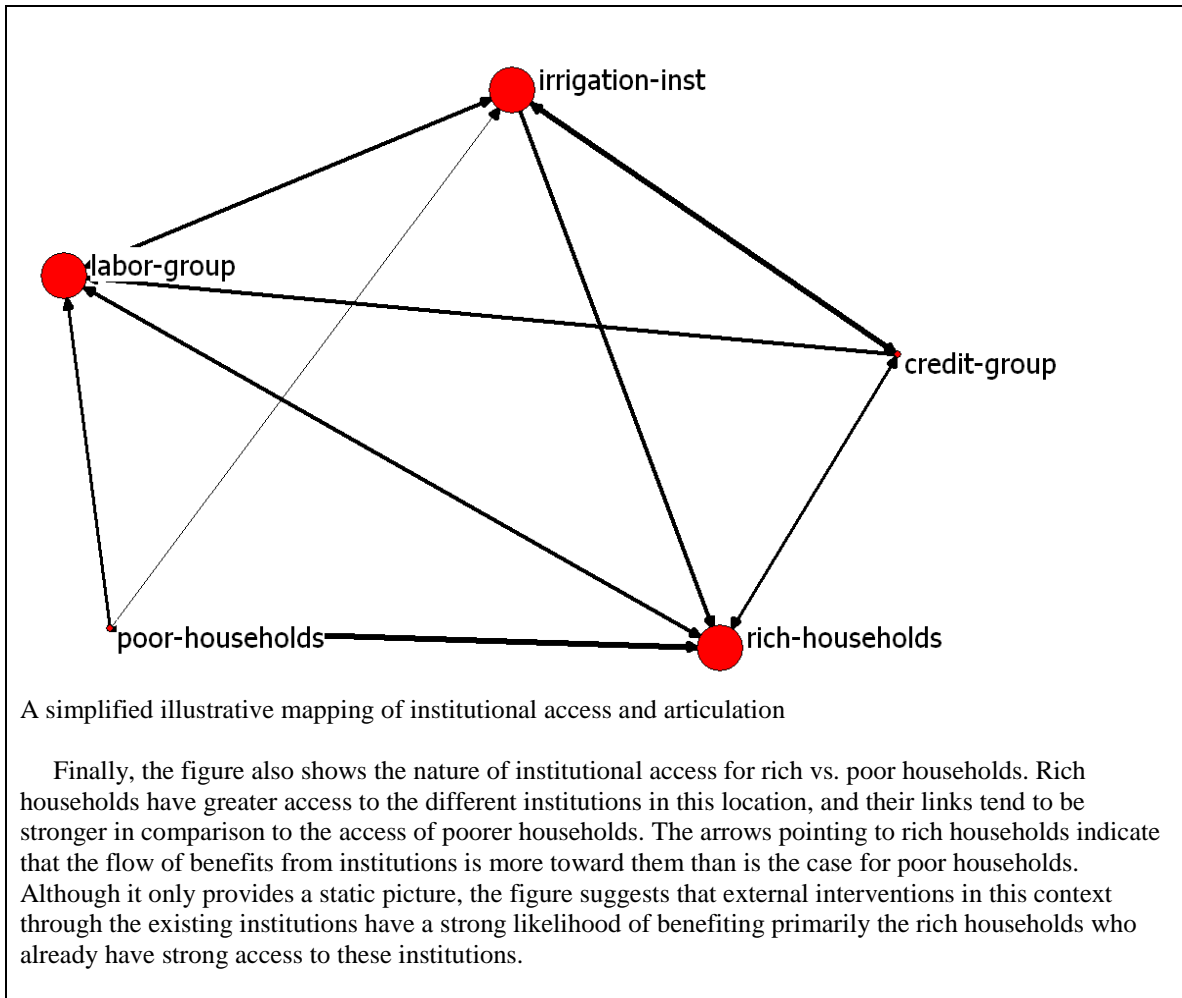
irrigation-inst

labor-group

credit-group

poor-households

rich-households

A simplified illustrative mapping of institutional access and articulation

Finally, the figure also shows the nature of institutional access for rich vs. poor households. Rich households have greater access to the different institutions in this location, and their links tend to be stronger in comparison to the access of poorer households. The arrows pointing to rich households indicate that the flow of benefits from institutions is more toward them than is the case for poor households. Although it only provides a static picture, the figure suggests that external interventions in this context through the existing institutions have a strong likelihood of benefiting primarily the rich households who already have strong access to these institutions.